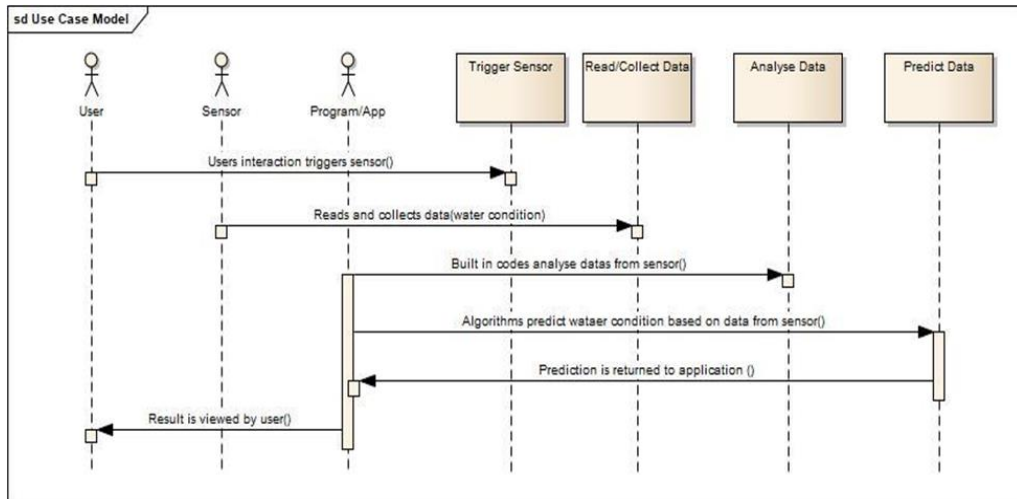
sd Use Case Model

User

Sensor

Program/App

Trigger Sensor

Read/Collect Data

Analyse Data

Predict Data

Users interaction triggers sensor()

Reads and collects data(water condition)

Built in codes analyse datas from sensor()

Algorithms predict wataer condition based on data from sensor()

Prediction is returned to application ()

Result is viewed by user()